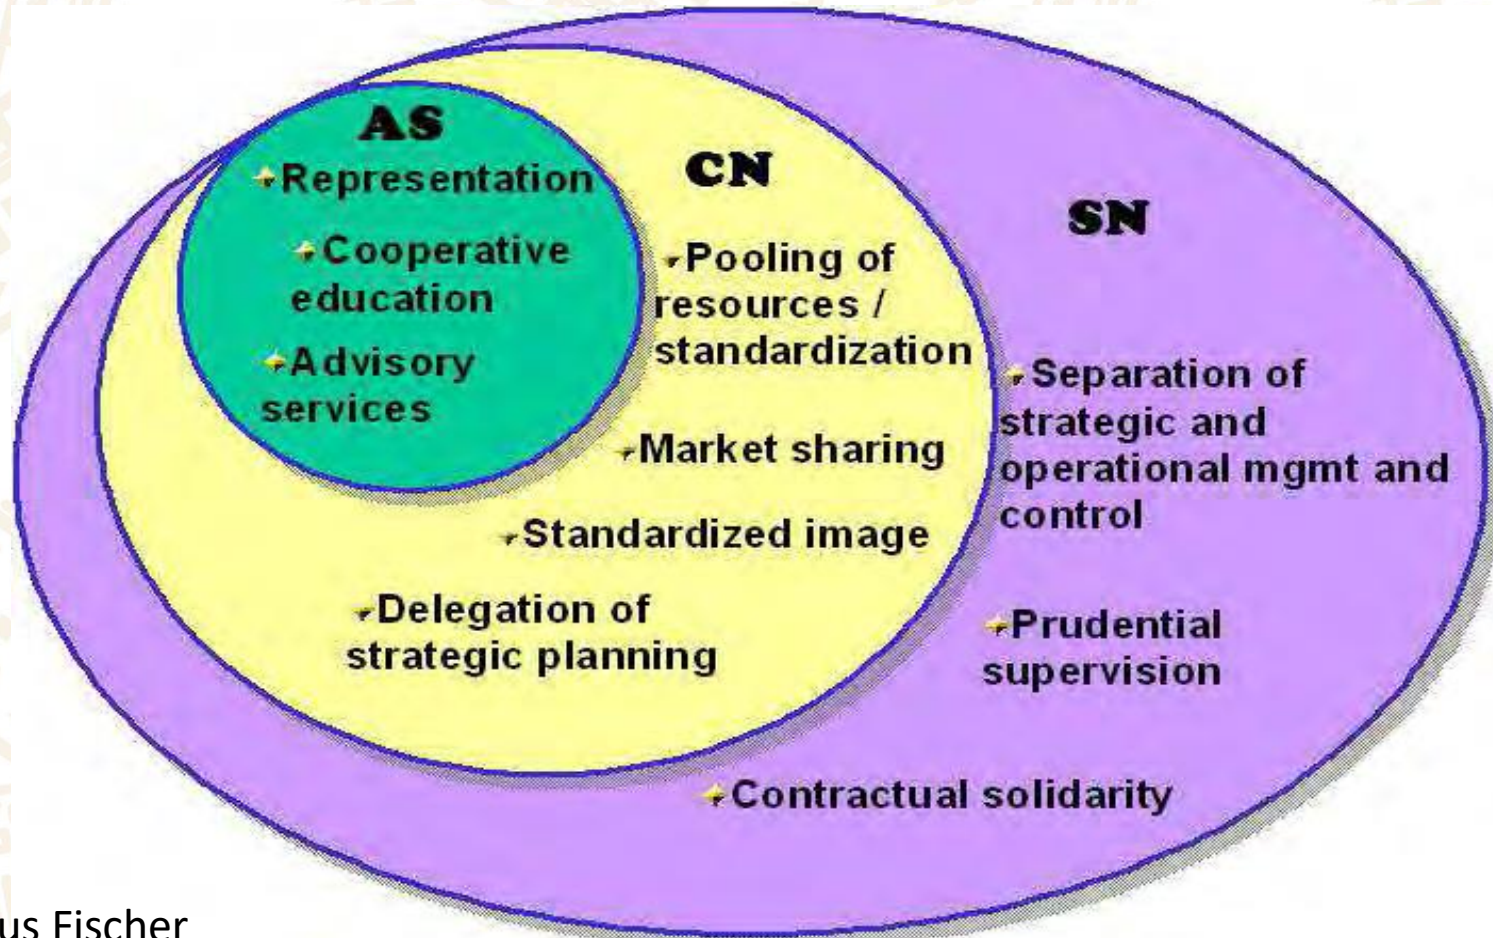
AS
Representation
Cooperative education
Advisory services

CN
Pooling of resources / standardization
Market sharing
Standardized image
Delegation of strategic planning

SN
Separation of strategic and operational mgmt and control
Prudential supervision
Contractual solidarity

us Fischer